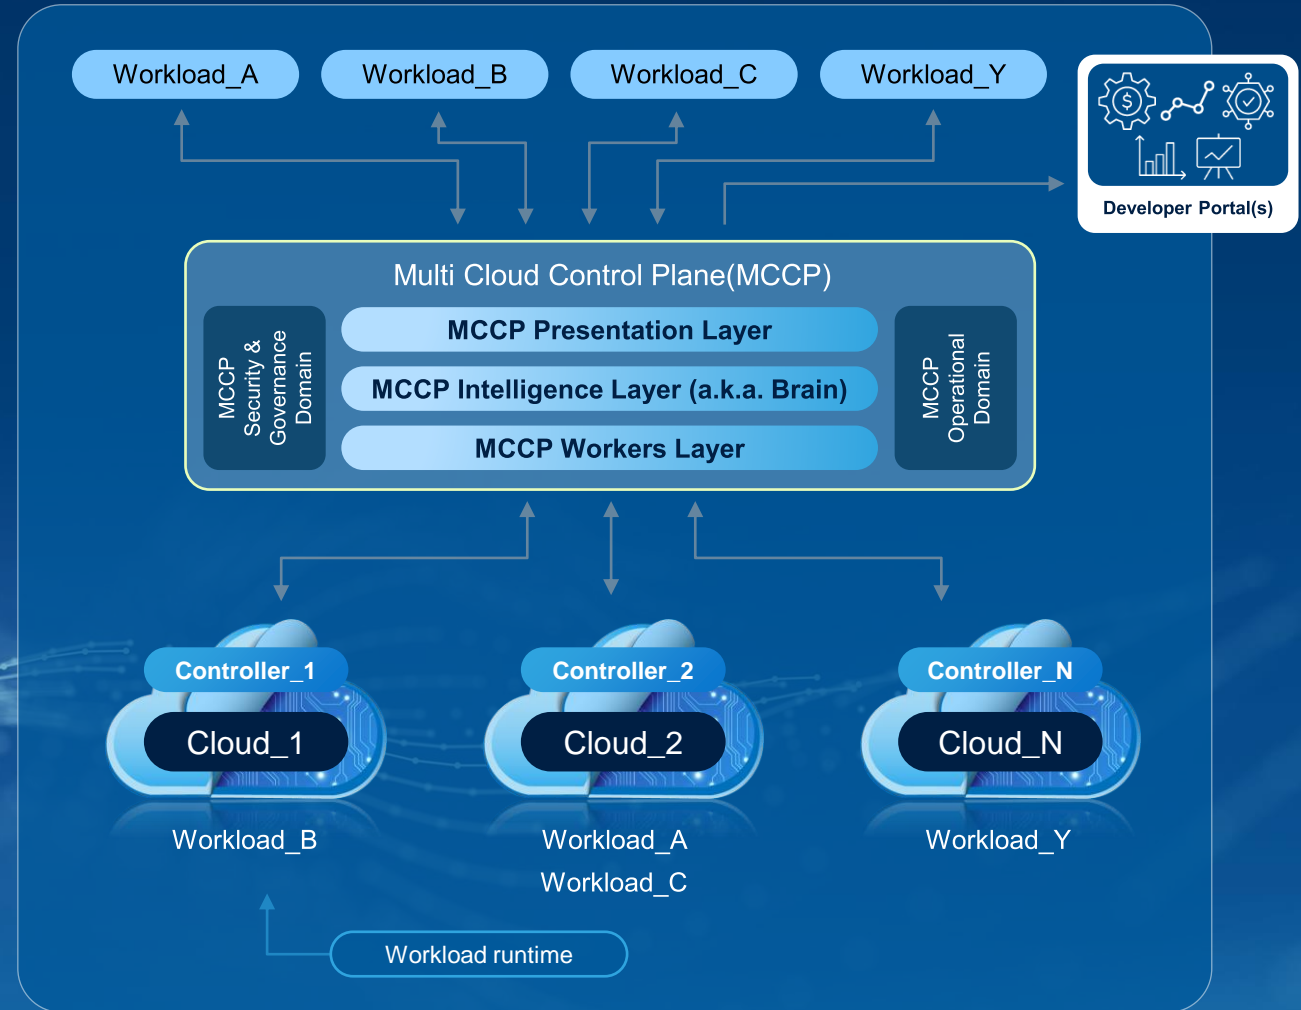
Workload_A
Workload_B
Workload_C
Workload_Y

$

Developer Portal(s)

Multi Cloud Control Plane(MCCP)

MCCP Security & Governance Domain

MCCP Presentation Layer
MCCP Intelligence Layer (a.k.a. Brain)
MCCP Workers Layer

MCCP Operational Domain

Controller_1
Cloud_1
Workload_B

Controller_2
Cloud_2
Workload_A
Workload_C

Controller_N
Cloud_N
Workload_Y

Workload runtime